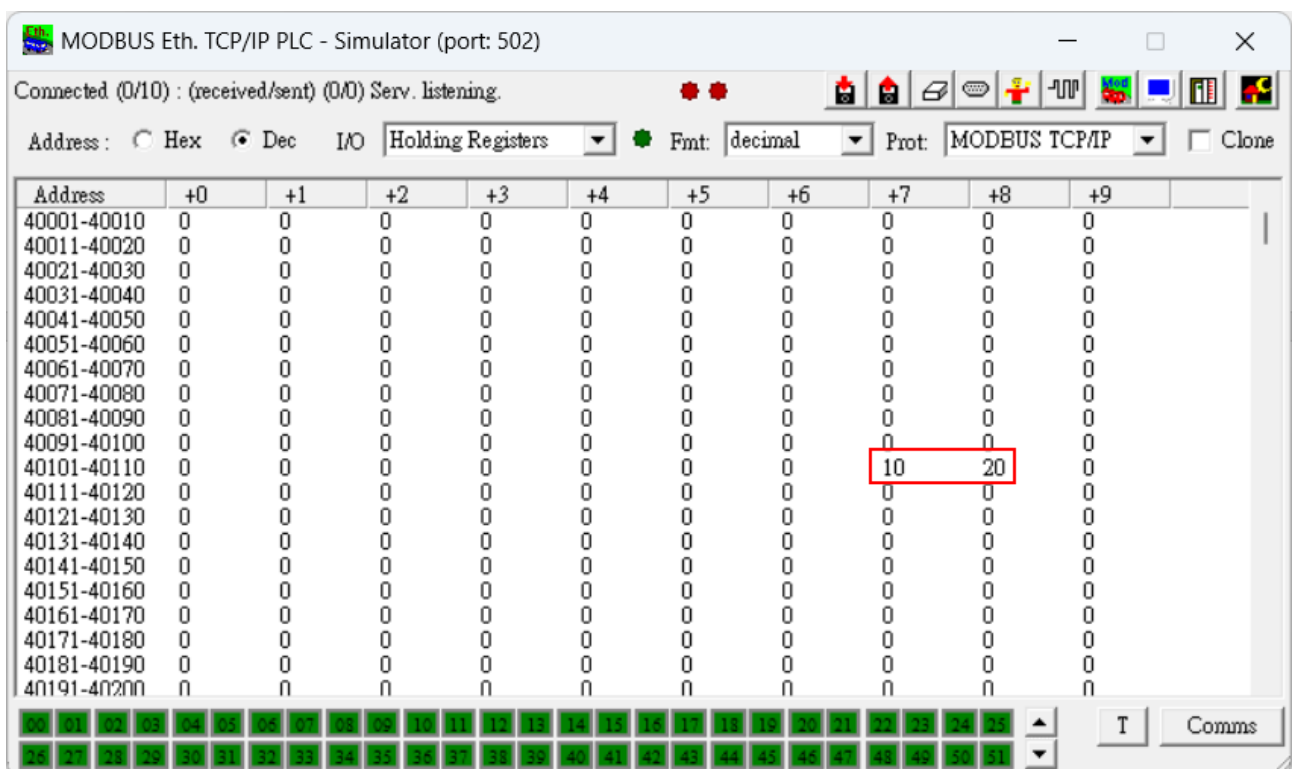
MODBUS Eth. TCP/IP PLC - Simulator (port: 502)

Connected (0/10) : (received/sent) (0/0) Serv. listening.

Address : Hex Dec I/O Holding Registers Fmt: decimal Prot: MODBUS TCP/IP Clone

| Address | +0 | +1 | +2 | +3 | +4 | +5 | +6 | +7 | +8 | +9 |
|---|---|---|---|---|---|---|---|---|---|---|
| 40001-40010 | 0 | 0 | 0 | 0 | 0 | 0 | 0 | 0 | 0 | 0 |
| 40011-40020 | 0 | 0 | 0 | 0 | 0 | 0 | 0 | 0 | 0 | 0 |
| 40021-40030 | 0 | 0 | 0 | 0 | 0 | 0 | 0 | 0 | 0 | 0 |
| 40031-40040 | 0 | 0 | 0 | 0 | 0 | 0 | 0 | 0 | 0 | 0 |
| 40041-40050 | 0 | 0 | 0 | 0 | 0 | 0 | 0 | 0 | 0 | 0 |
| 40051-40060 | 0 | 0 | 0 | 0 | 0 | 0 | 0 | 0 | 0 | 0 |
| 40061-40070 | 0 | 0 | 0 | 0 | 0 | 0 | 0 | 0 | 0 | 0 |
| 40071-40080 | 0 | 0 | 0 | 0 | 0 | 0 | 0 | 0 | 0 | 0 |
| 40081-40090 | 0 | 0 | 0 | 0 | 0 | 0 | 0 | 0 | 0 | 0 |
| 40091-40100 | 0 | 0 | 0 | 0 | 0 | 0 | 0 | 0 | 0 | 0 |
| 40101-40110 | 0 | 0 | 0 | 0 | 0 | 0 | 0 | 10 | 20 | 0 |
| 40111-40120 | 0 | 0 | 0 | 0 | 0 | 0 | 0 | 0 | 0 | 0 |
| 40121-40130 | 0 | 0 | 0 | 0 | 0 | 0 | 0 | 0 | 0 | 0 |
| 40131-40140 | 0 | 0 | 0 | 0 | 0 | 0 | 0 | 0 | 0 | 0 |
| 40141-40150 | 0 | 0 | 0 | 0 | 0 | 0 | 0 | 0 | 0 | 0 |
| 40151-40160 | 0 | 0 | 0 | 0 | 0 | 0 | 0 | 0 | 0 | 0 |
| 40161-40170 | 0 | 0 | 0 | 0 | 0 | 0 | 0 | 0 | 0 | 0 |
| 40171-40180 | 0 | 0 | 0 | 0 | 0 | 0 | 0 | 0 | 0 | 0 |
| 40181-40190 | 0 | 0 | 0 | 0 | 0 | 0 | 0 | 0 | 0 | 0 |
| 40191-40200 | 0 | 0 | 0 | 0 | 0 | 0 | 0 | 0 | 0 | 0 |

00 01 02 03 04 05 06 07 08 09 10 11 12 13 14 15 16 17 18 19 20 21 22 23 24 25
26 27 28 29 30 31 32 33 34 35 36 37 38 39 40 41 42 43 44 45 46 47 48 49 50 51

T Comms